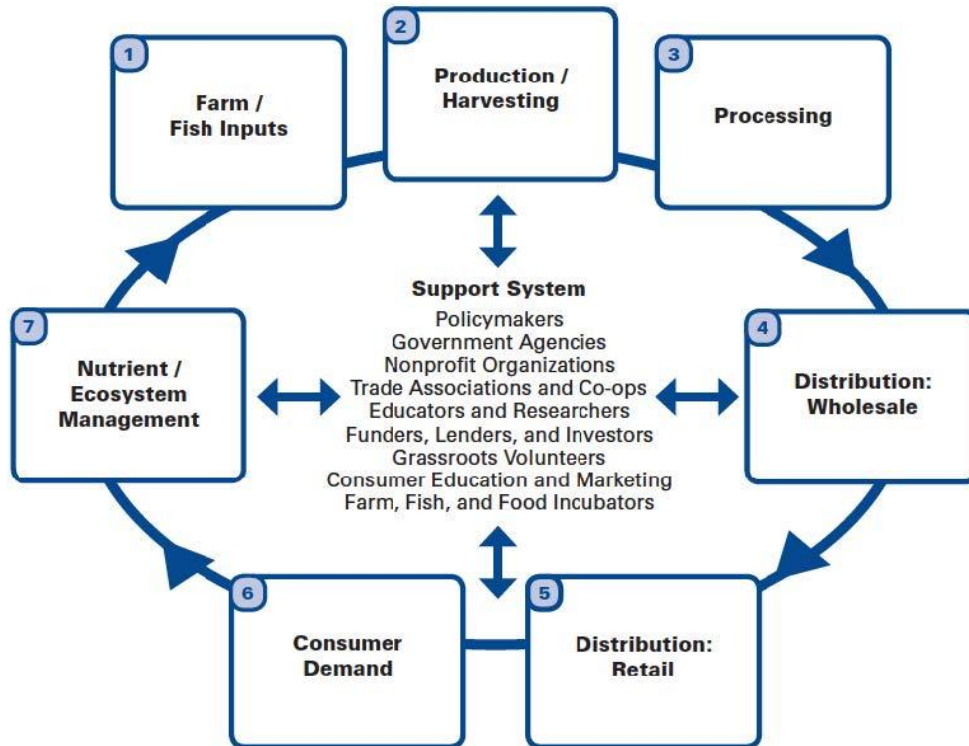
1
Farm / Fish Inputs

2
Production / Harvesting

3
Processing

Support System
Policymakers
Government Agencies
Nonprofit Organizations
Trade Associations and Co-ops
Educators and Researchers
Funders, Lenders, and Investors
Grassroots Volunteers
Consumer Education and Marketing
Farm, Fish, and Food Incubators

7
Nutrient / Ecosystem Management

4
Distribution: Wholesale

6
Consumer Demand

5
Distribution: Retail